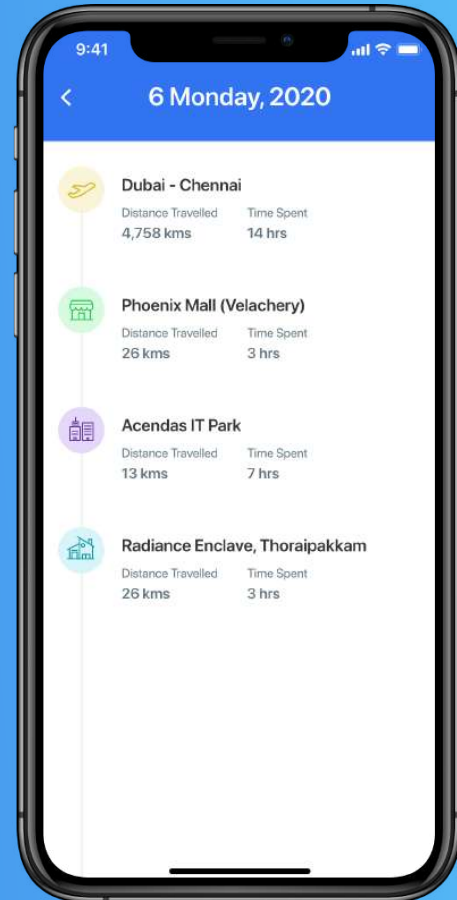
9:41

<

6 Monday, 2020

Dubai - Chennai
Distance Travelled
4,758 kms
Time Spent
14 hrs

Phoenix Mall (Velachery)
Distance Travelled
26 kms
Time Spent
3 hrs

Acendas IT Park
Distance Travelled
13 kms
Time Spent
7 hrs

Radiance Enclave, Thoraipakkam
Distance Travelled
26 kms
Time Spent
3 hrs